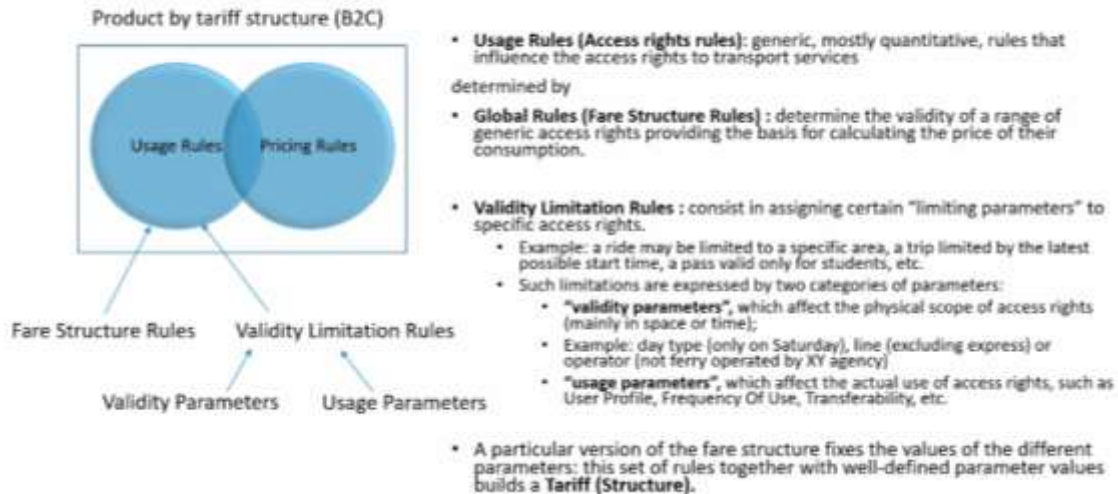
Product by tariff structure (B2C)

Usage Rules

Pricing Rules

Fare Structure Rules

Validity Limitation Rules

Validity Parameters

Usage Parameters

- **Usage Rules (Access rights rules)**: generic, mostly quantitative, rules that influence the access rights to transport services

determined by

- **Global Rules (Fare Structure Rules)** : determine the validity of a range of generic access rights providing the basis for calculating the price of their consumption.

- **Validity Limitation Rules** : consist in assigning certain "limiting parameters" to specific access rights.
  - Example: a ride may be limited to a specific area, a trip limited by the latest possible start time, a pass valid only for students, etc.
  - Such limitations are expressed by two categories of parameters:
    - **"validity parameters"**, which affect the physical scope of access rights (mainly in space or time);
    - Example: day type (only on Saturday), line (excluding express) or operator (not ferry operated by XY agency)
    - **"usage parameters"**, which affect the actual use of access rights, such as User Profile, Frequency Of Use, Transferability, etc.

- A particular version of the fare structure fixes the values of the different parameters: this set of rules together with well-defined parameter values builds a **Tariff (Structure).**